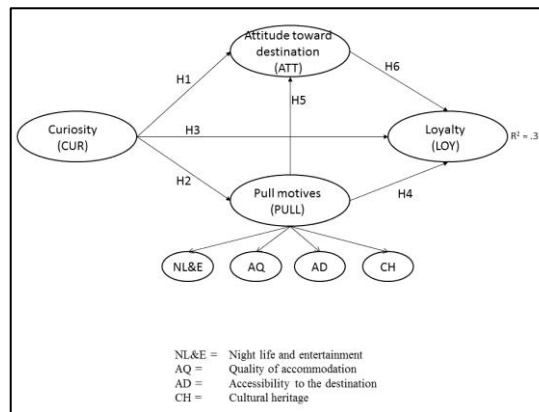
Attitude toward destination (ATT)

H1

H6

H5

Curiosity (CUR)

H3

Loyalty (LOY)

$R^2 = .3$

H2

H4

Pull motives (PULL)

NL&E

AQ

AD

CH

NL&E = Night life and entertainment
AQ = Quality of accommodation
AD = Accessibility to the destination
CH = Cultural heritage